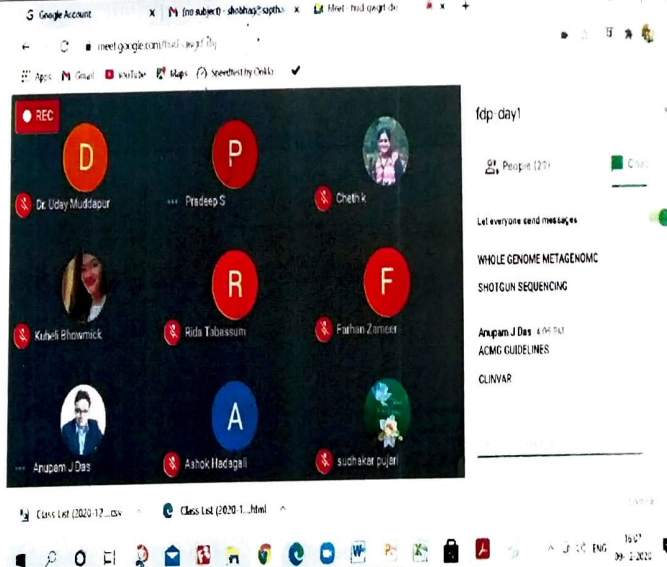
G Google Account × M (no subject) - shobha@saptha × Meet - hud-qwgt-de × +

← → C meet.google.com/hud-qwgt-fbj

Apps M Gmail YouTube Maps Speedtest by Ookla

REC

D
Dr. Uday Muddapur

P
Pradeep S

Cheth K

Kuheli Bhowmick

R
Rida Tabassum

F
Farhan Zameer

Anupam J Das

A
Ashok Hadagali

sudhakar pujari

fdp day1

People (22)

Chat

Let everyone send messages

WHOLE GENOME METAGENOMC

SHOTGUN SEQUENCING

Anupam J Das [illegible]

ACMG GUIDELINES

CLINVAR

Class List (2020-12....csv

Class List (2020-1...html

ENG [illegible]